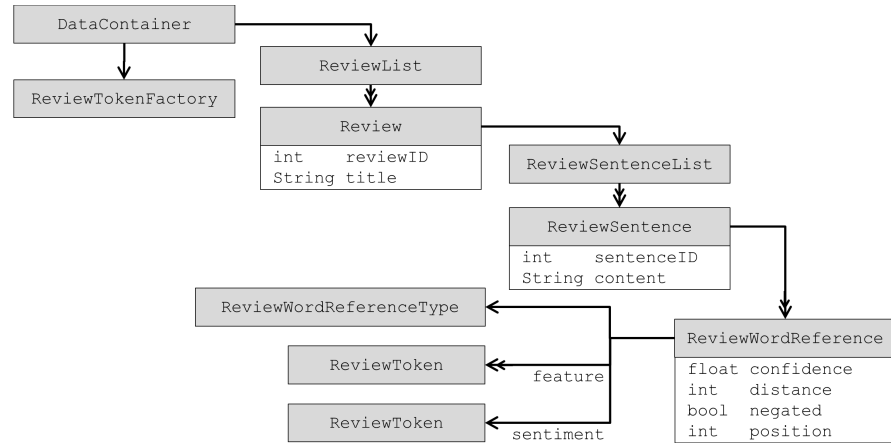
DataContainer

ReviewTokenFactory

ReviewList

Review

int reviewID
String title

ReviewSentenceList

ReviewSentence

int sentenceID
String content

ReviewWordReferenceType

ReviewToken

feature

ReviewToken

sentiment

ReviewWordReference

float confidence
int distance
bool negated
int position